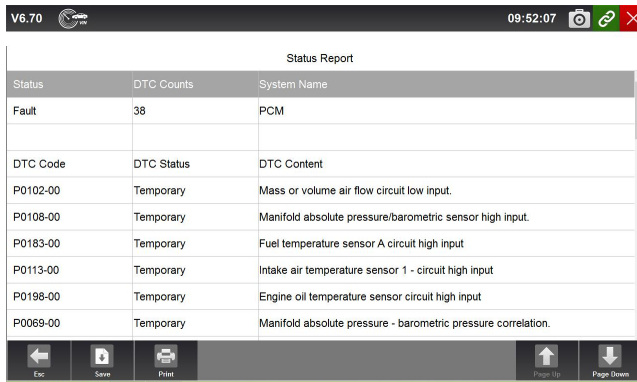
V6.70

09:52:07

Status Report

| Status | DTC Counts | System Name |
|---|---|---|
| Fault | 38 | PCM |
| | | |
| DTC Code | DTC Status | DTC Content |
| P0102-00 | Temporary | Mass or volume air flow circuit low input. |
| P0108-00 | Temporary | Manifold absolute pressure/barometric sensor high input. |
| P0183-00 | Temporary | Fuel temperature sensor A circuit high input |
| P0113-00 | Temporary | Intake air temperature sensor 1 - circuit high input |
| P0198-00 | Temporary | Engine oil temperature sensor circuit high input |
| P0069-00 | Temporary | Manifold absolute pressure - barometric pressure correlation. |

Esc Save Print Page Up Page Down